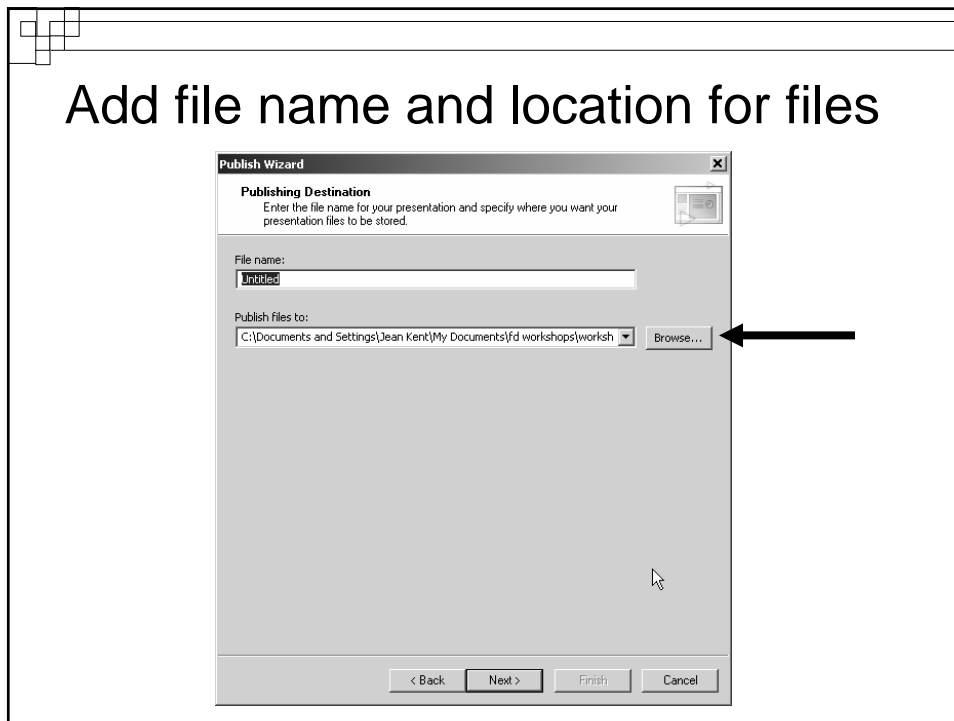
Add file name and location for files

Publish Wizard

Publishing Destination
Enter the file name for your presentation and specify where you want your presentation files to be stored.

File name:
Untitled

Publish files to:
C:\Documents and Settings\Jean Kent\My Documents\fd workshops\worksh

Browse...

< Back
Next >
Finish
Cancel